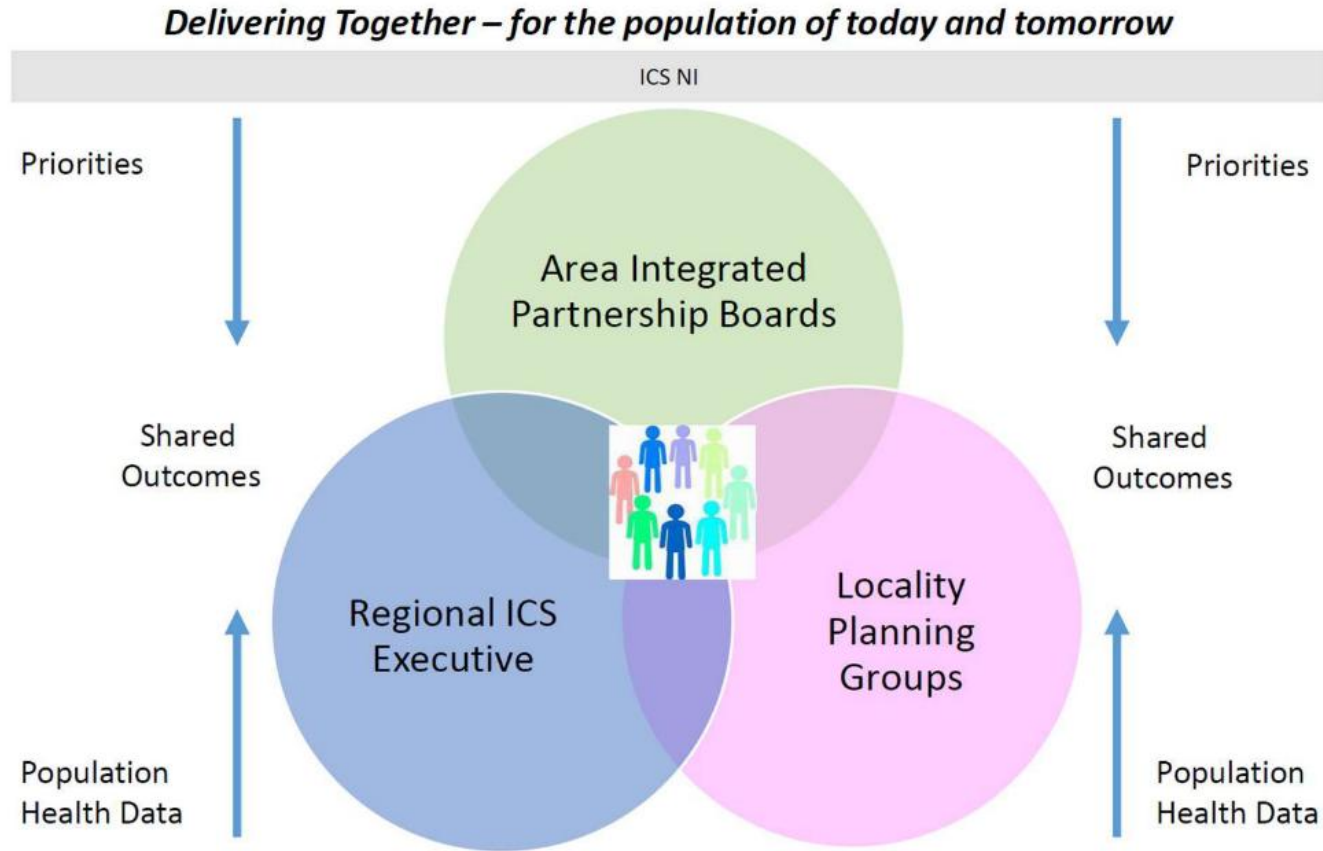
*Delivering Together – for the population of today and tomorrow*

ICS NI

Priorities

Priorities

Area Integrated Partnership Boards

Shared Outcomes

Shared Outcomes

Regional ICS Executive

Locality Planning Groups

Population Health Data

Population Health Data